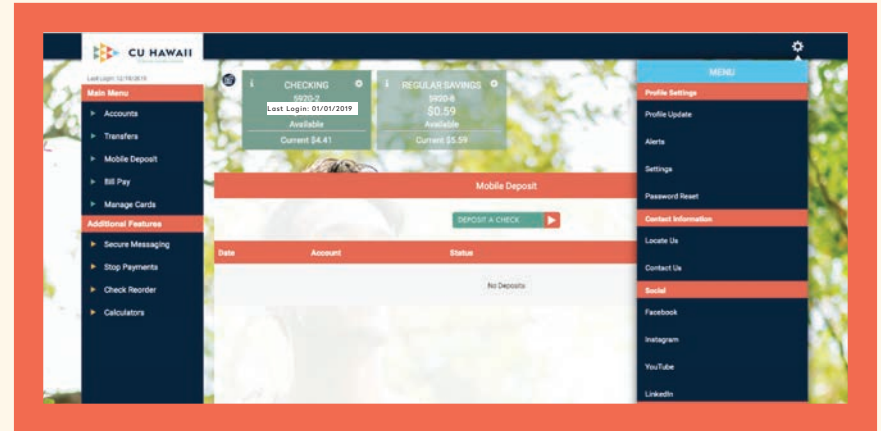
CU HAWAII

Last Login: 12/18/2018

Main Menu

Accounts

Transfers

Mobile Deposit

Bill Pay

Manage Cards

Additional Features

Secure Messaging

Stop Payments

Check Reorder

Calculators

CHECKING
5920-2
Last Login: 01/01/2019
Available
Current $4.41

REGULAR SAVINGS
5920-8
$0.59
Available
Current $5.59

Mobile Deposit

DEPOSIT A CHECK

| Date | Account | Status |
|---|---|---|
| | No Deposits | |

MENU

Profile Settings

Profile Update

Alerts

Settings

Password Reset

Contact Information

Locate Us

Contact Us

Social

Facebook

Instagram

YouTube

LinkedIn